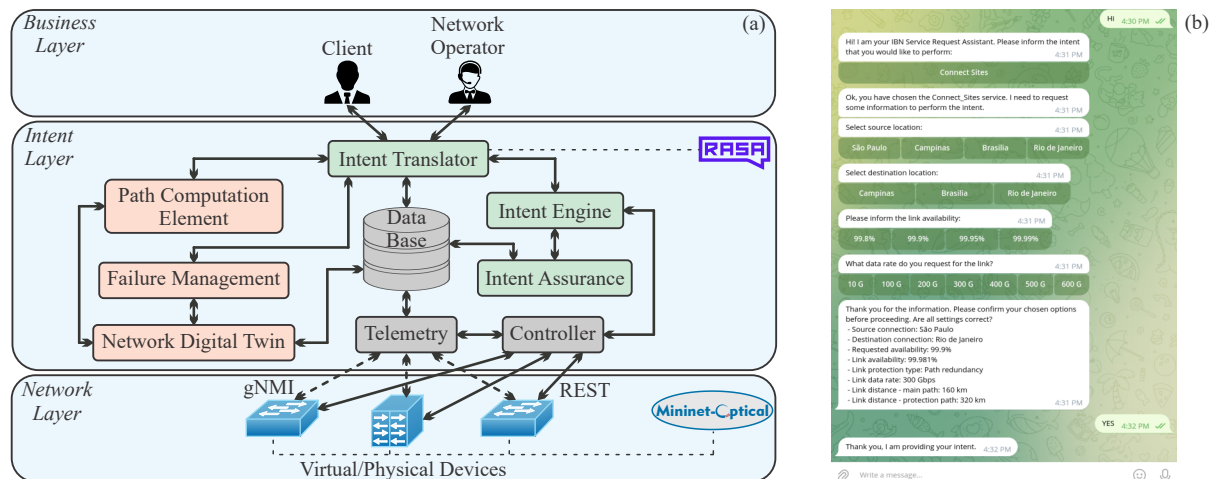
Business Layer

Client

Network Operator

(a)

Intent Layer

Intent Translator

RASA

Path Computation Element

Data Base

Intent Engine

Failure Management

Intent Assurance

Network Digital Twin

Telemetry

Controller

Network Layer

gNMI

REST

Mininet-Optical

Virtual/Physical Devices

(b)

Hi 4:30 PM

Hi! I am your IBN Service Request Assistant. Please inform the intent that you would like to perform: 4:31 PM

Connect Sites

Ok, you have chosen the Connect_Sites service. I need to request some information to perform the intent. 4:31 PM

Select source location: 4:31 PM

São Paulo | Campinas | Brasília | Rio de Janeiro

Select destination location: 4:31 PM

Campinas | Brasília | Rio de Janeiro

Please inform the link availability: 4:31 PM

99.8% | 99.9% | 99.95% | 99.99%

What data rate do you request for the link? 4:31 PM

10 G | 100 G | 200 G | 300 G | 400 G | 500 G | 600 G

Thank you for the information. Please confirm your chosen options before proceeding. Are all settings correct?
- Source connection: São Paulo
- Destination connection: Rio de Janeiro
- Requested availability: 99.9%
- Link availability: 99.981%
- Link protection type: Path redundancy
- Link data rate: 300 Gbps
- Link distance - main path: 160 km
- Link distance - protection path: 320 km 4:31 PM

YES 4:32 PM

Thank you, I am providing your intent. 4:32 PM

Write a message...